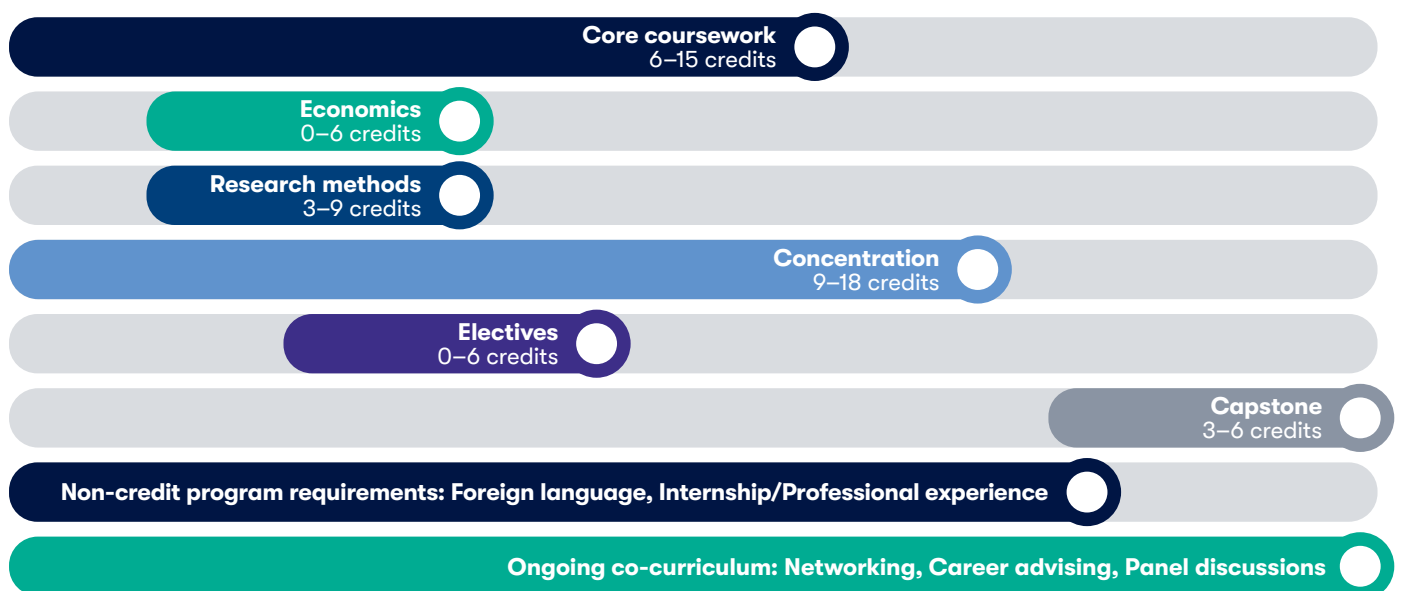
Core coursework
6–15 credits

Economics
0–6 credits

Research methods
3–9 credits

Concentration
9–18 credits

Electives
0–6 credits

Capstone
3–6 credits

Non-credit program requirements: Foreign language, Internship/Professional experience

Ongoing co-curriculum: Networking, Career advising, Panel discussions